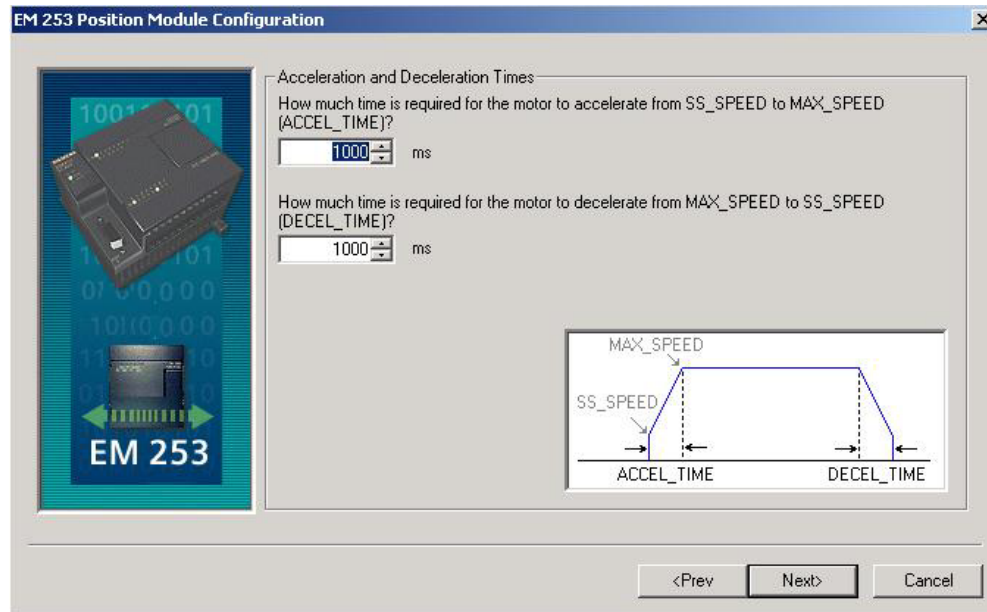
EM 253 Position Module Configuration

Acceleration and Deceleration Times

How much time is required for the motor to accelerate from SS_SPEED to MAX_SPEED (ACCEL_TIME)?

1000 ms

How much time is required for the motor to decelerate from MAX_SPEED to SS_SPEED (DECEL_TIME)?

1000 ms

MAX_SPEED
SS_SPEED
ACCEL_TIME
DECEL_TIME

EM 253

<Prev
Next>
Cancel